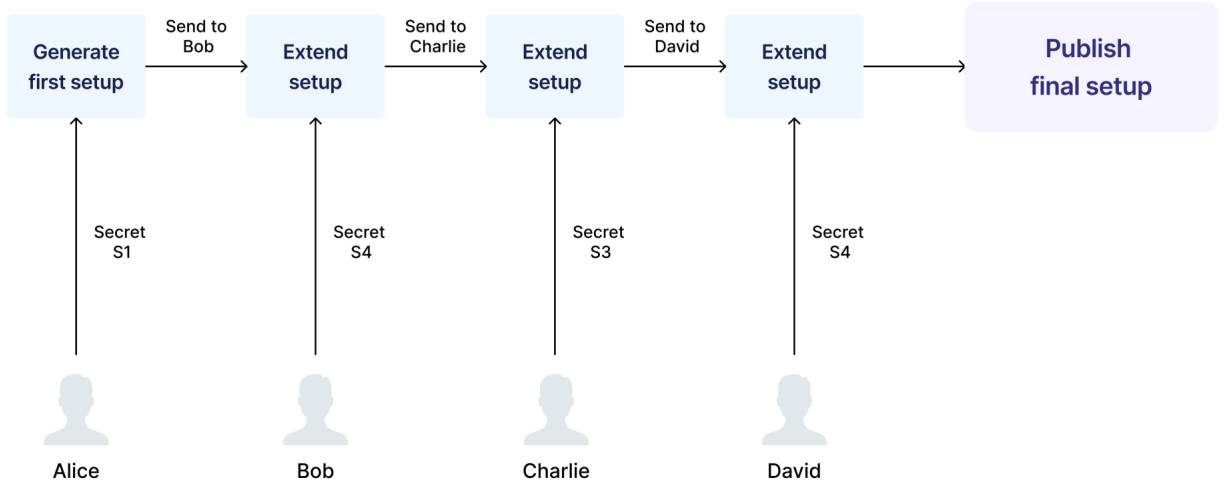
Generate first setup

Send to Bob

Extend setup

Send to Charlie

Extend setup

Send to David

Extend setup

Publish final setup

Secret S1

Secret S4

Secret S3

Secret S4

Alice

Bob

Charlie

David